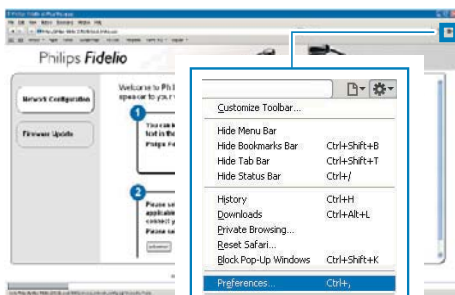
Philips Fidelio

Network Configuration

Firmware Update

Welcome to Ph
speaker to

1

2

Customize Toolbar...

Hide Menu Bar
Hide Bookmarks Bar Ctrl+Shift+B
Hide Tab Bar Ctrl+Shift+T
Hide Status Bar Ctrl+/

History Ctrl+H
Downloads Ctrl+Alt+L
Private Browsing...
Reset Safari...
Block Pop-Up Windows Ctrl+Shift+K

Preferences... Ctrl+,